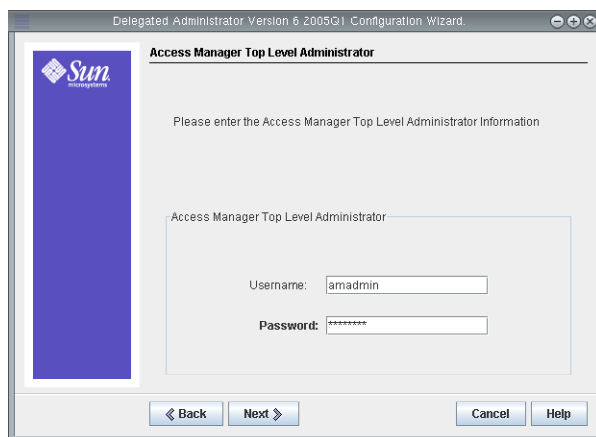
Delegated Administrator Version 6 2005Q1 Configuration Wizard.

Sun microsystems

Access Manager Top Level Administrator

Please enter the Access Manager Top Level Administrator Information

Access Manager Top Level Administrator

Username: amadmin

Password: ********

« Back

Next »

Cancel

Help